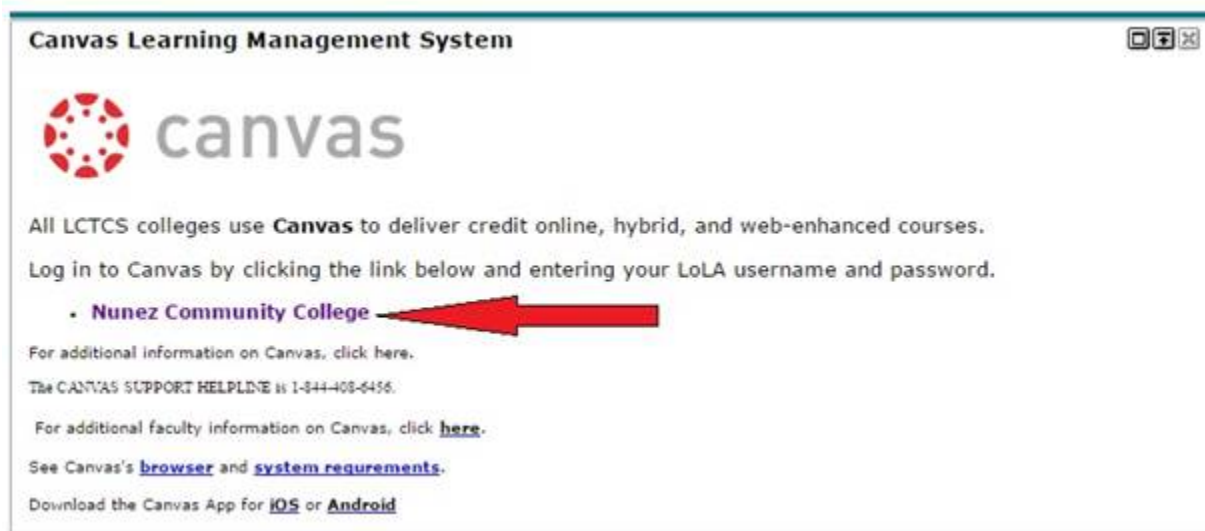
Canvas Learning Management System

canvas

All LCTCS colleges use Canvas to deliver credit online, hybrid, and web-enhanced courses.

Log in to Canvas by clicking the link below and entering your LoLA username and password.

- Nunez Community College

For additional information on Canvas, click here.

The CANVAS SUPPORT HELPLINE is 1-844-408-6456.

For additional faculty information on Canvas, click here.

See Canvas's browser and system requirements.

Download the Canvas App for iOS or Android